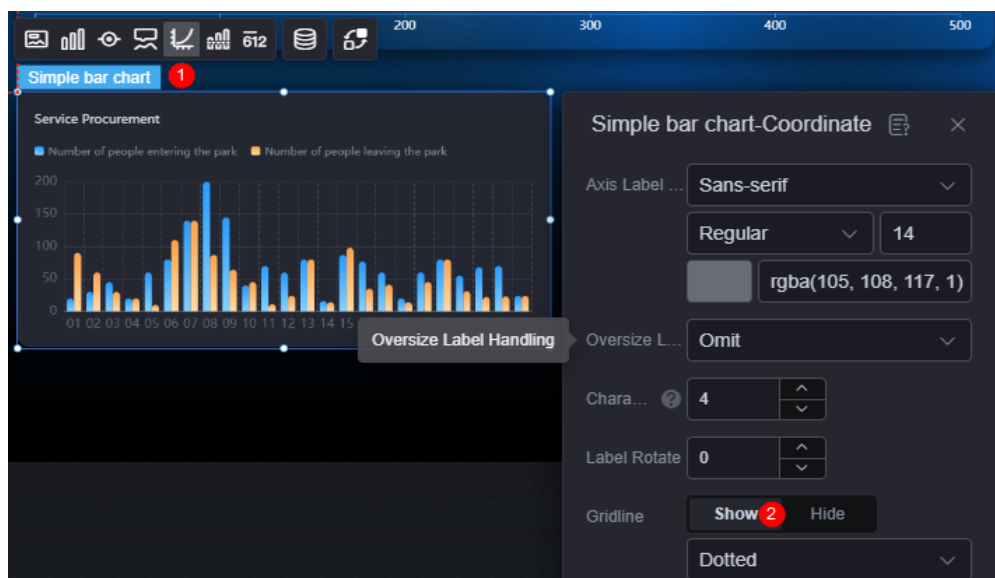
200 300 400 500

612

Simple bar chart 1

Service Procurement

Number of people entering the park Number of people leaving the park

200
150
100
50
0

01 02 03 04 05 06 07 08 09 10 11 12 13 14 15

Simple bar chart-Coordinate

Axis Label ... Sans-serif

Regular 14

rgba(105, 108, 117, 1)

Oversize Label Handling

Oversize L... Omit

Chara... 4

Label Rotate 0

Gridline Show 2 Hide

Dotted